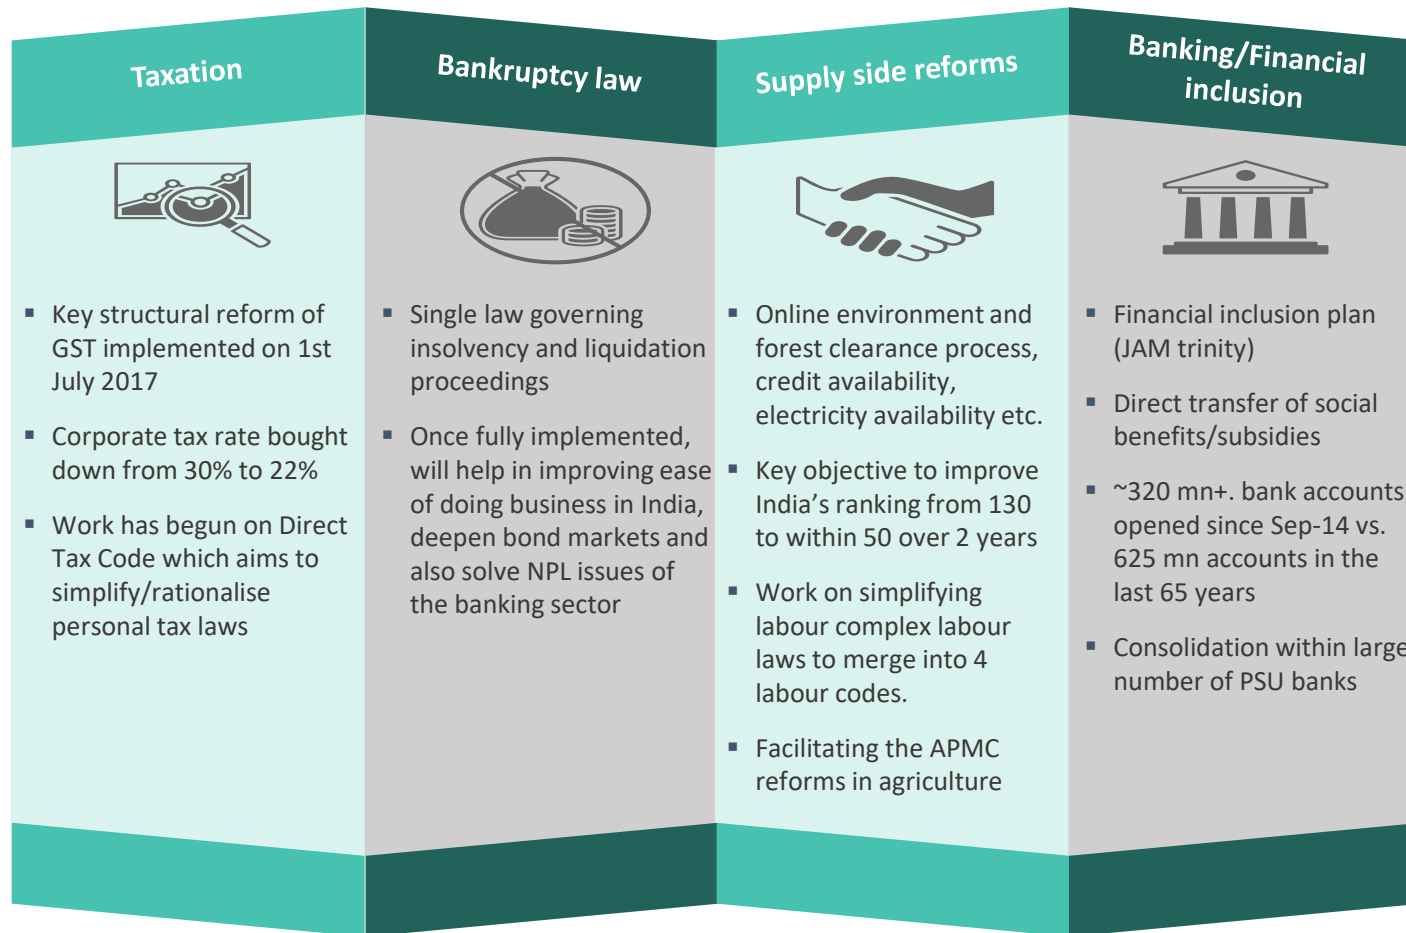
Taxation

- Key structural reform of GST implemented on 1st July 2017
- Corporate tax rate bought down from 30% to 22%
- Work has begun on Direct Tax Code which aims to simplify/rationalise personal tax laws

Bankruptcy law

- Single law governing insolvency and liquidation proceedings
- Once fully implemented, will help in improving ease of doing business in India, deepen bond markets and also solve NPL issues of the banking sector

Supply side reforms

- Online environment and forest clearance process, credit availability, electricity availability etc.
- Key objective to improve India’s ranking from 130 to within 50 over 2 years
- Work on simplifying labour complex labour laws to merge into 4 labour codes.
- Facilitating the APMC reforms in agriculture

Banking/Financial inclusion

- Financial inclusion plan (JAM trinity)
- Direct transfer of social benefits/subsidies
- ~320 mn+. bank accounts opened since Sep-14 vs. 625 mn accounts in the last 65 years
- Consolidation within large number of PSU banks